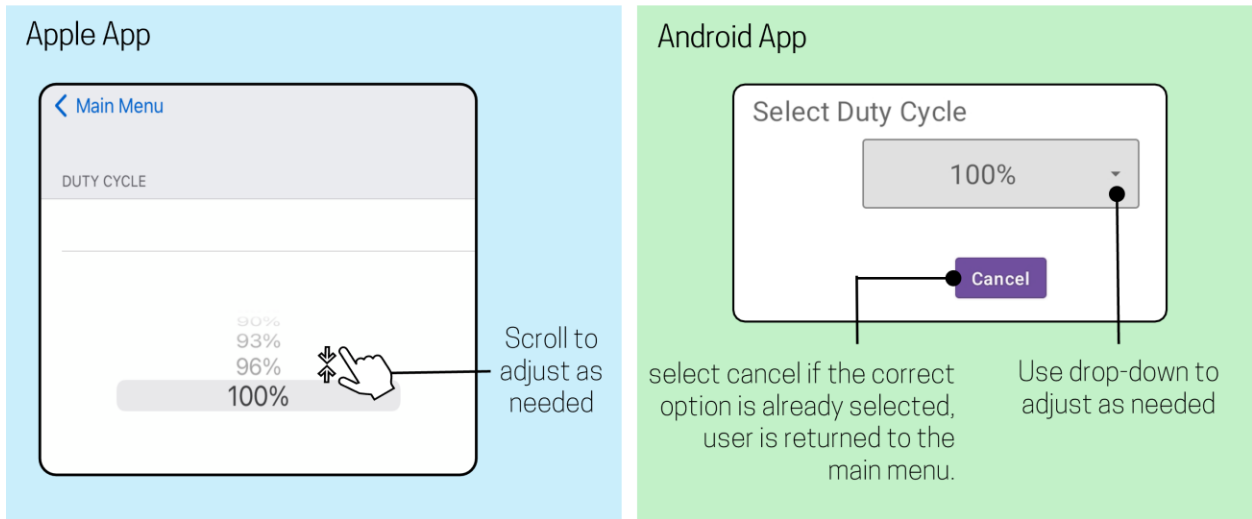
Apple App

Main Menu

DUTY CYCLE

90%
93%
96%
100%

Scroll to adjust as needed

Android App

Select Duty Cycle

100%

Cancel

select cancel if the correct option is already selected, user is returned to the main menu.

Use drop-down to adjust as needed